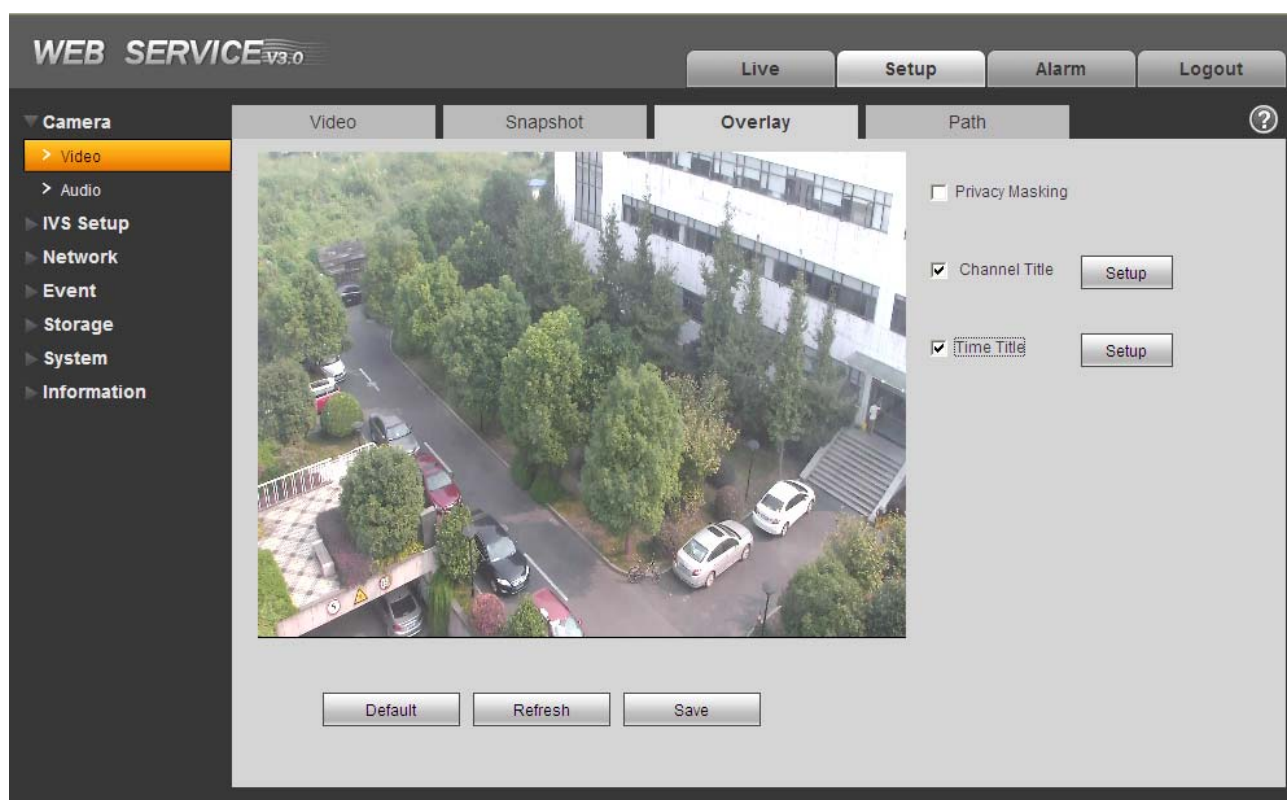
WEB SERVICE V3.0

Live Setup Alarm Logout

Camera
> Video
> Audio
IVS Setup
Network
Event
Storage
System
Information

Video Snapshot Overlay Path

Privacy Masking

Channel Title Setup

Time Title Setup

Default Refresh Save